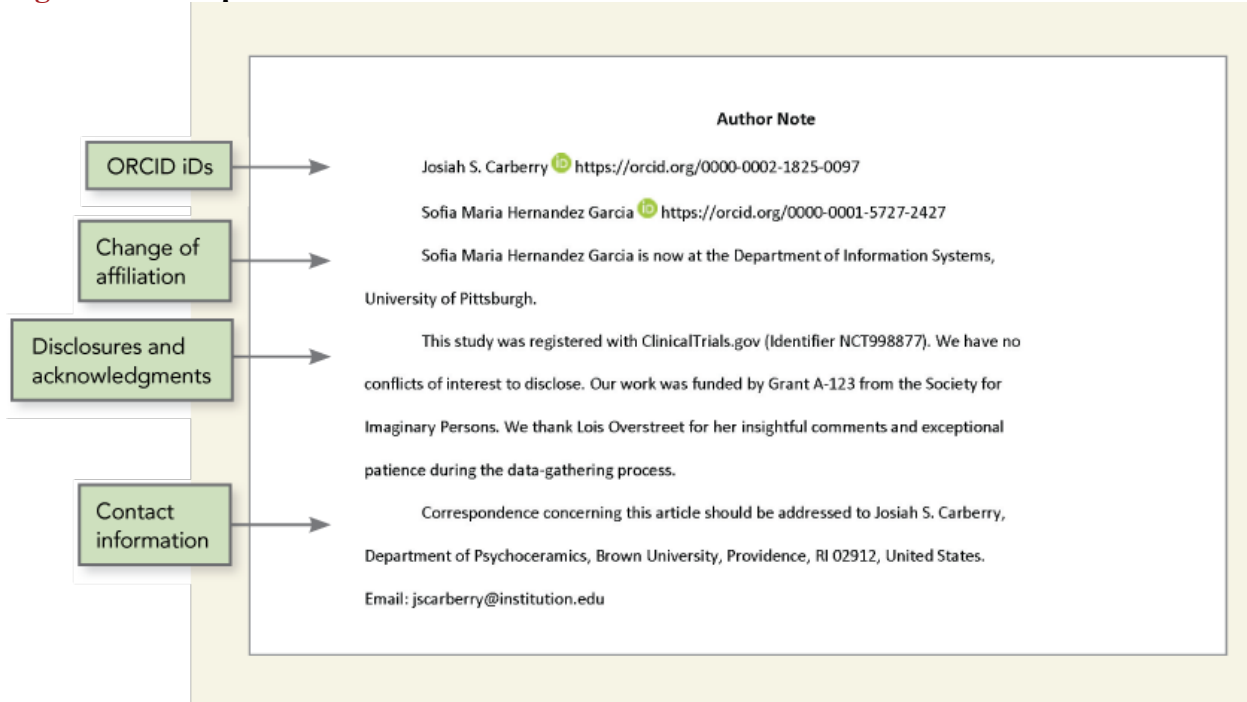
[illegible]

Author Note

ORCID iDs

Josiah S. Carberry https://orcid.org/0000-0002-1825-0097

Sofia Maria Hernandez Garcia https://orcid.org/0000-0001-5727-2427

Change of affiliation

Sofia Maria Hernandez Garcia is now at the Department of Information Systems, University of Pittsburgh.

Disclosures and acknowledgments

This study was registered with ClinicalTrials.gov (Identifier NCT998877). We have no conflicts of interest to disclose. Our work was funded by Grant A-123 from the Society for Imaginary Persons. We thank Lois Overstreet for her insightful comments and exceptional patience during the data-gathering process.

Contact information

Correspondence concerning this article should be addressed to Josiah S. Carberry, Department of Psychoceramics, Brown University, Providence, RI 02912, United States. Email: jscarberry@institution.edu